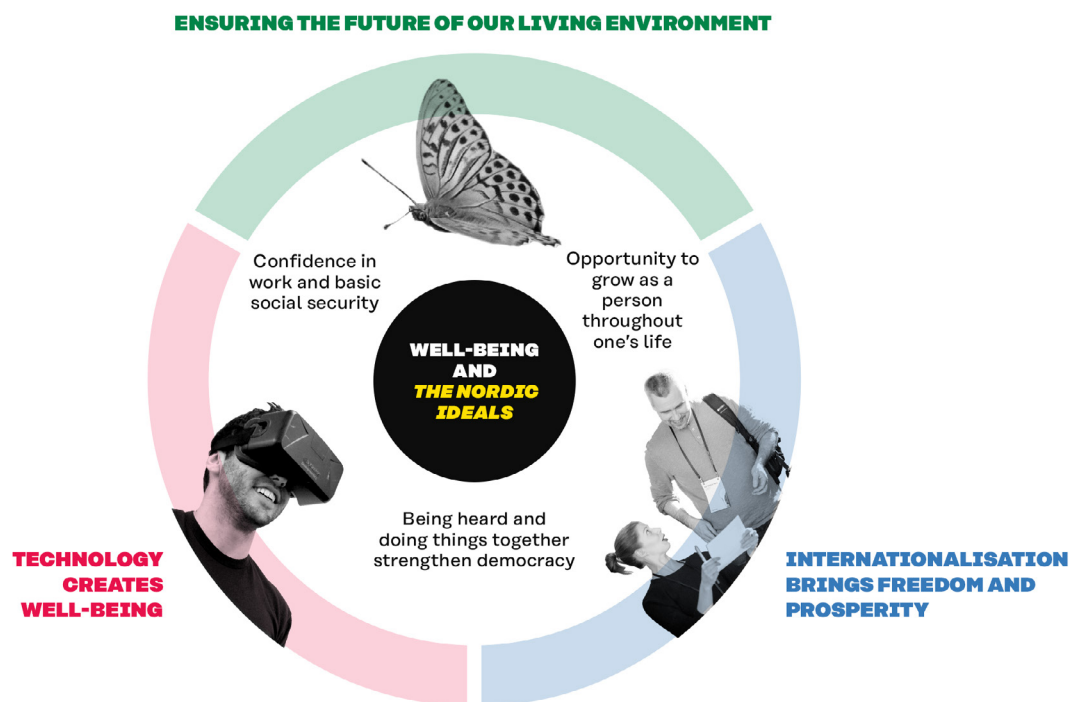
ENSURING THE FUTURE OF OUR LIVING ENVIRONMENT

Confidence in work and basic social security

Opportunity to grow as a person throughout one's life

WELL-BEING AND THE NORDIC IDEALS

Being heard and doing things together strengthen democracy

TECHNOLOGY CREATES WELL-BEING

INTERNATIONALISATION BRINGS FREEDOM AND PROSPERITY